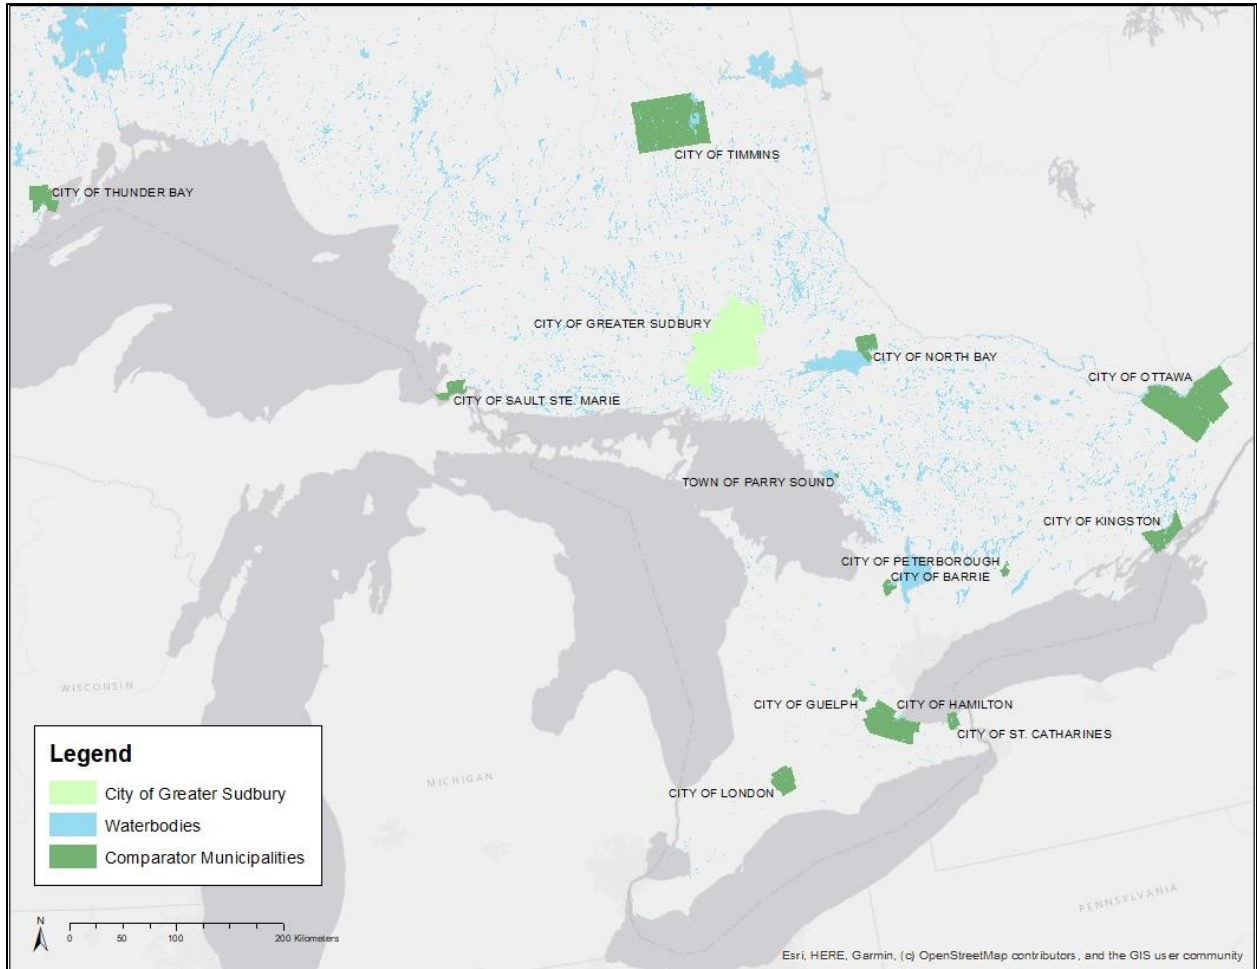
CITY OF TIMMINS

CITY OF THUNDER BAY

CITY OF GREATER SUDBURY

CITY OF NORTH BAY

CITY OF OTTAWA

CITY OF SAULT STE. MARIE

TOWN OF PARRY SOUND

CITY OF KINGSTON

CITY OF PETERBOROUGH

CITY OF BARRIE

WISCONSIN

CITY OF GUELPH

CITY OF HAMILTON

CITY OF ST. CATHARINES

MICHIGAN

CITY OF LONDON

PENNSYLVANIA

Legend

City of Greater Sudbury

Waterbodies

Comparator Municipalities

N

0 50 100 200 Kilometers

Esri, HERE, Garmin, (c) OpenStreetMap contributors, and the GIS user community